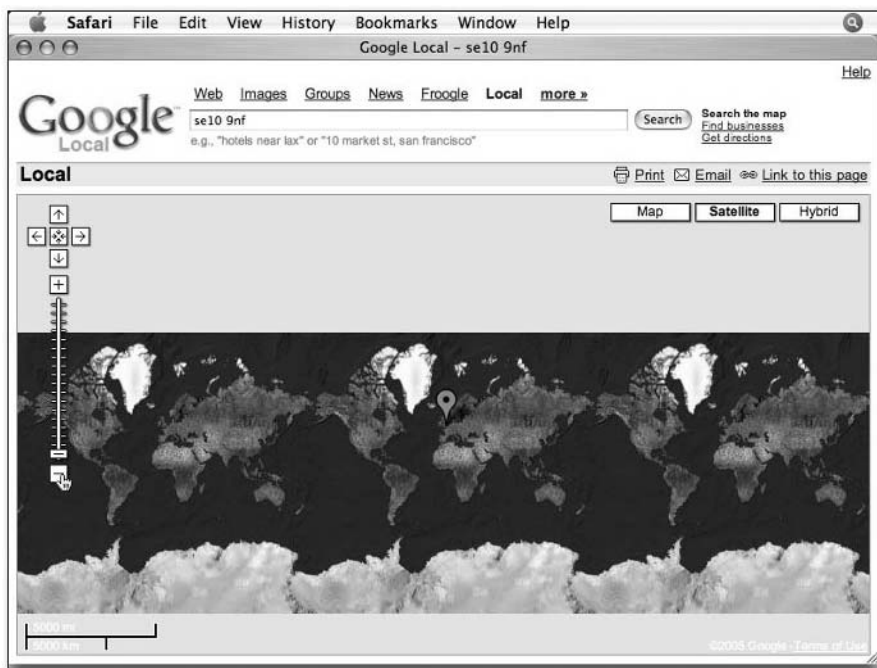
Safari File Edit View History Bookmarks Window Help

Google Local - se10 9nf

Help

Google Local

Web Images Groups News Froogle Local more »

se10 9nf

Search

e.g., "hotels near lax" or "10 market st, san francisco"

Search the map
Find businesses
Get directions

Local

Print Email Link to this page

Map Satellite Hybrid

5000 mi
5000 km

©2005 Google - Terms of Use